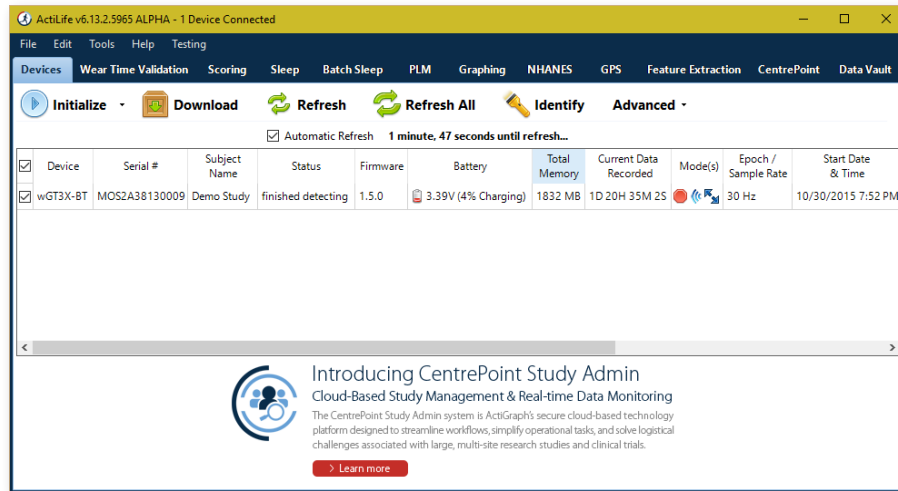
ActiLife v6.13.2.5965 ALPHA - 1 Device Connected

File Edit Tools Help Testing

Devices | Wear Time Validation | Scoring | Sleep | Batch Sleep | PLM | Graphing | NHANES | GPS | Feature Extraction | CentrePoint | Data Vault

Initialize | Download | Refresh | Refresh All | Identify | Advanced

Automatic Refresh 1 minute, 47 seconds until refresh...

| ☑ | Device | Serial # | Subject Name | Status | Firmware | Battery | Total Memory | Current Data Recorded | Mode(s) | Epoch / Sample Rate | Start Date & Time |
|---|---|---|---|---|---|---|---|---|---|---|---|
| ☑ | wGT3X-BT | MOS2A38130009 | Demo Study | finished detecting | 1.5.0 | 3.39V (4% Charging) | 1832 MB | 1D 20H 35M 2S | | 30 Hz | 10/30/2015 7:52 PM |

Introducing CentrePoint Study Admin

Cloud-Based Study Management & Real-time Data Monitoring

The CentrePoint Study Admin system is ActiGraph's secure cloud-based technology platform designed to streamline workflows, simplify operational tasks, and solve logistical challenges associated with large, multi-site research studies and clinical trials.

Learn more